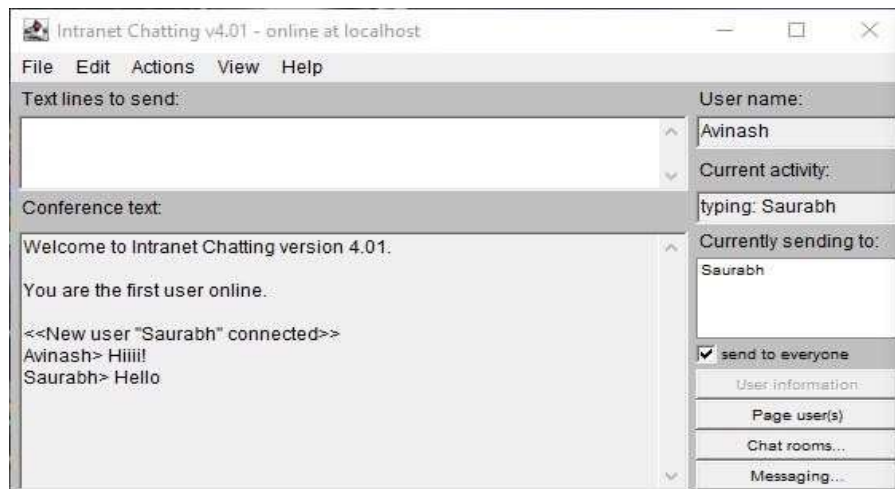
Intranet Chatting v4.01 - online at localhost

File Edit Actions View Help

Text lines to send:

User name:

Avinash

Current activity:

Conference text:

typing: Saurabh

Welcome to Intranet Chatting version 4.01.

You are the first user online.

<<New user "Saurabh" connected>>
Avinash> Hiiii!
Saurabh> Hello

Currently sending to:

Saurabh

send to everyone

User information

Page user(s)

Chat rooms...

Messaging...